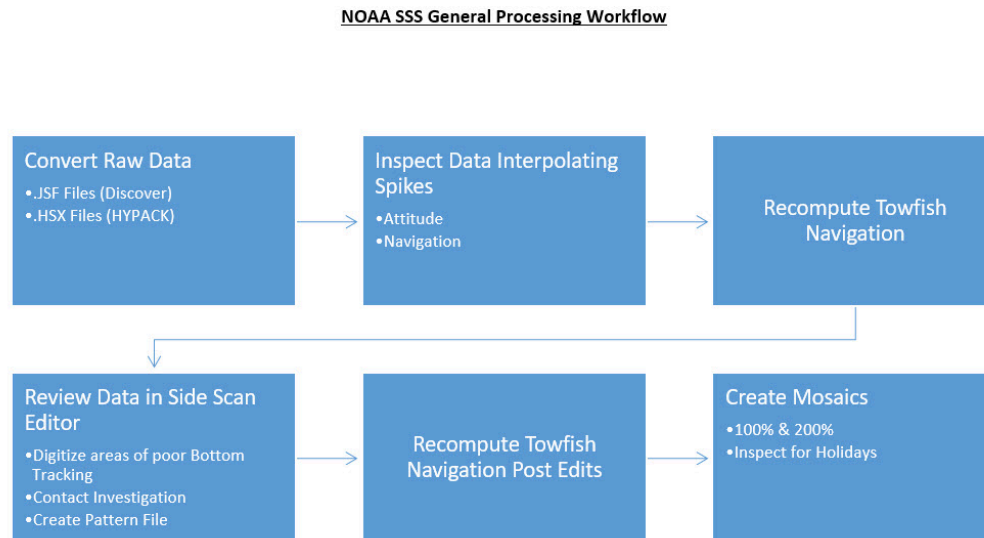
NOAA SSS General Processing Workflow

Convert Raw Data
•.JSF Files (Discover)
•.HSX Files (HYPACK)

Inspect Data Interpolating Spikes
•Attitude
•Navigation

Recompute Towfish Navigation

Review Data in Side Scan Editor
•Digitize areas of poor Bottom Tracking
•Contact Investigation
•Create Pattern File

Recompute Towfish Navigation Post Edits

Create Mosaics
•100% & 200%
•Inspect for Holidays